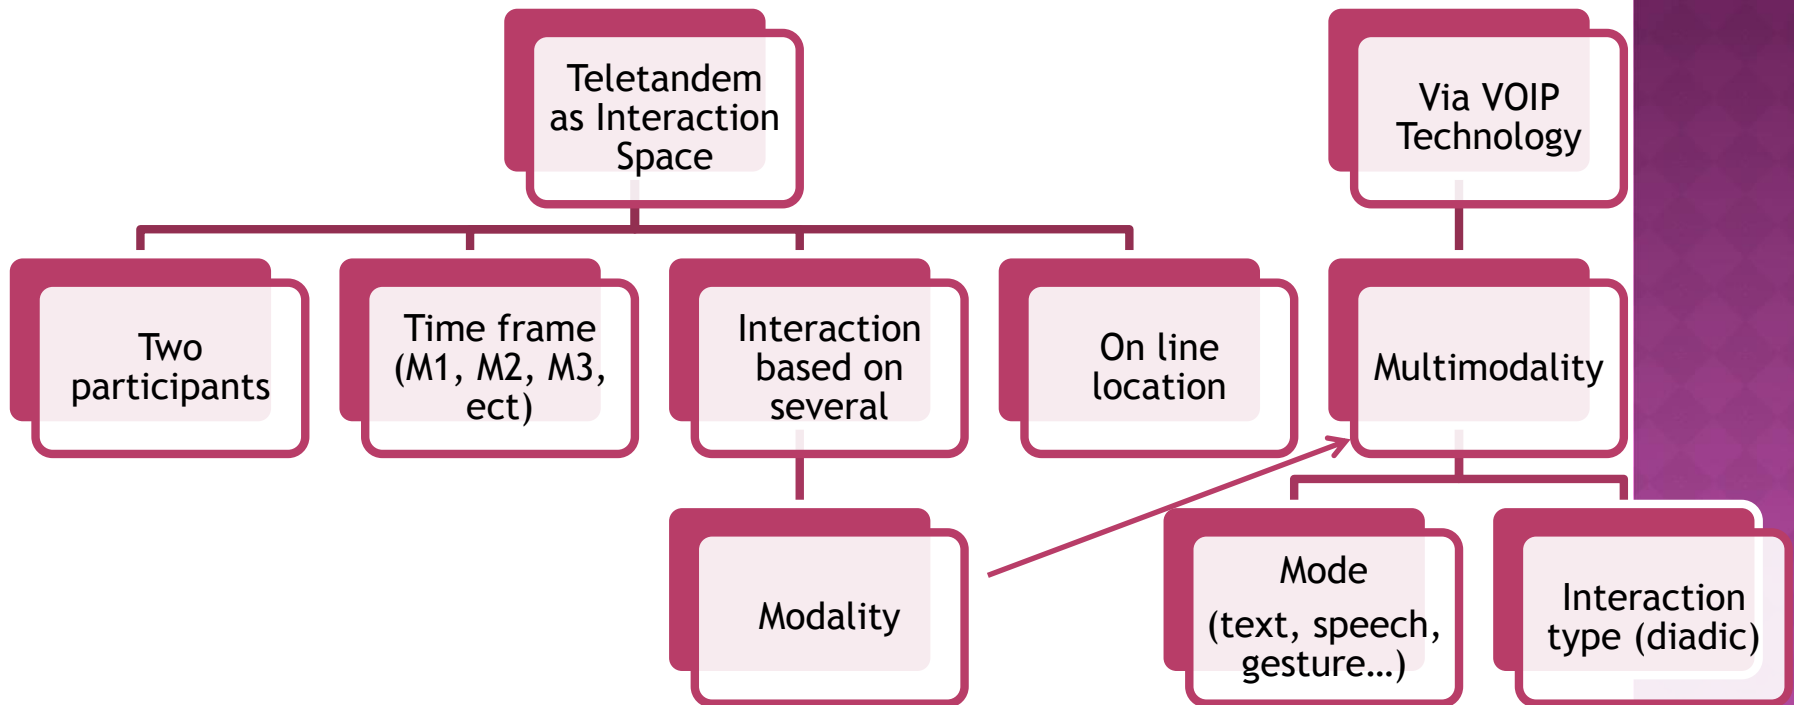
Teletandem as Interaction Space

Two participants

Time frame (M1, M2, M3, ect)

Interaction based on several

On line location

Modality

Via VOIP Technology

Multimodality

Mode (text, speech, gesture…)

Interaction type (diadic)